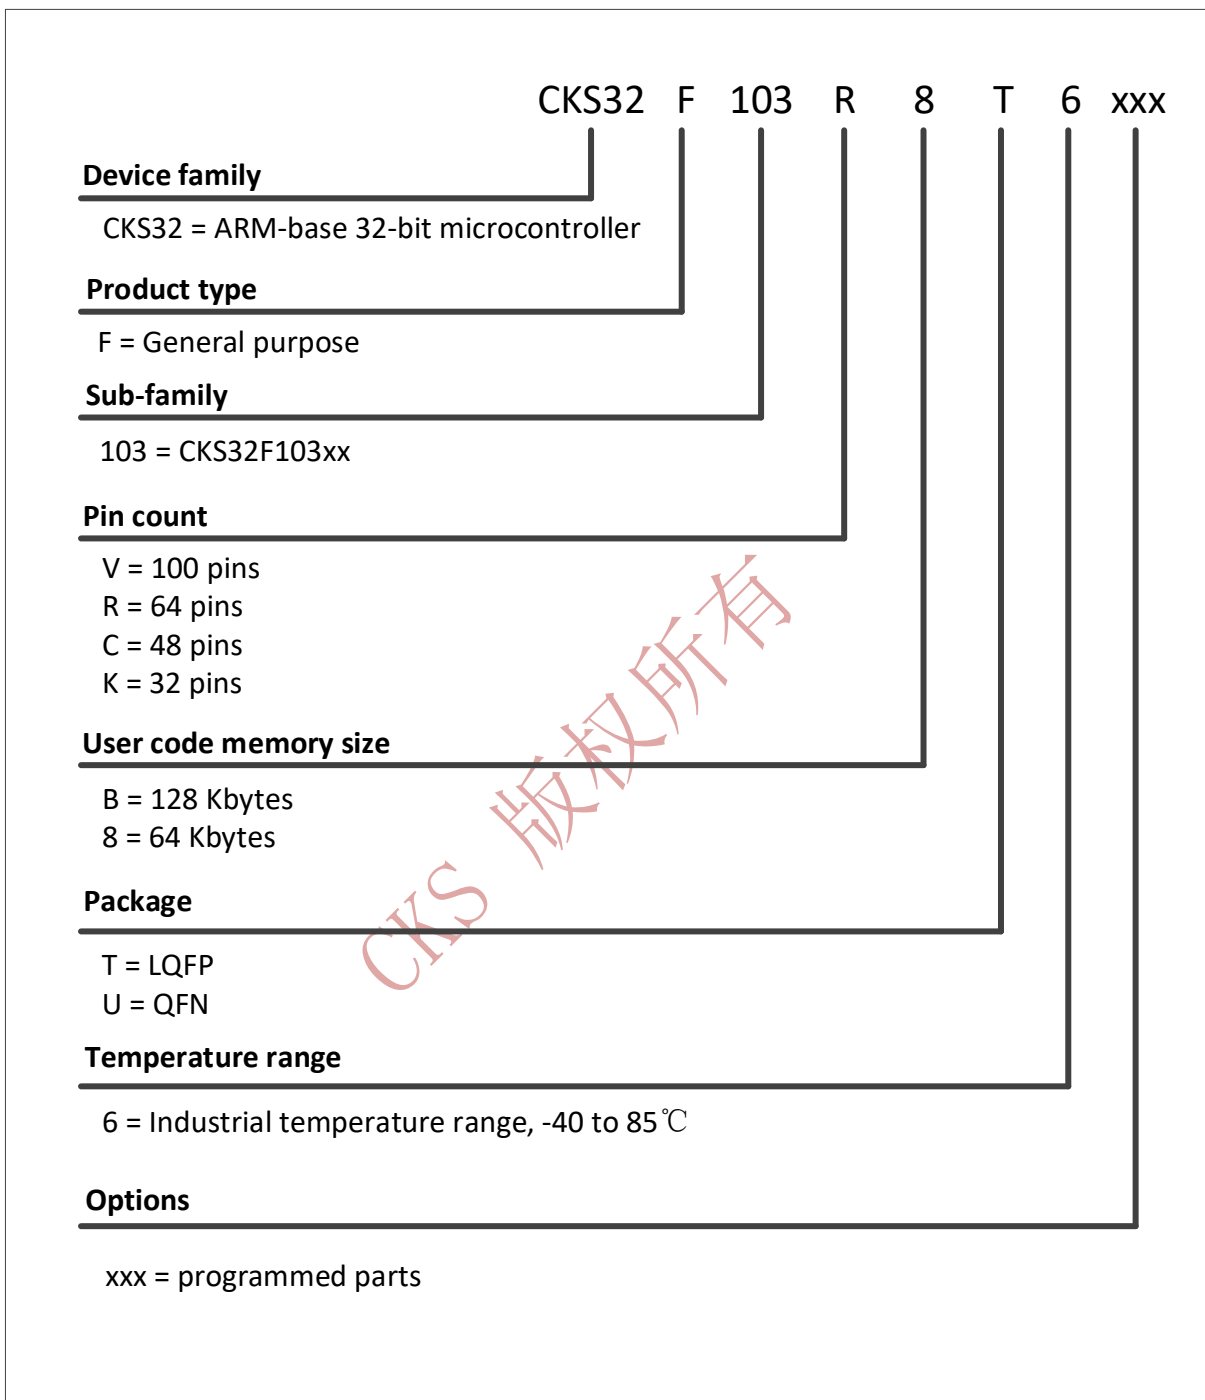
CKS32 F 103 R 8 T 6 xxx

Device family

CKS32 = ARM-base 32-bit microcontroller

Product type

F = General purpose

Sub-family

103 = CKS32F103xx

Pin count

V = 100 pins
R = 64 pins
C = 48 pins
K = 32 pins

User code memory size

B = 128 Kbytes
8 = 64 Kbytes

Package

T = LQFP
U = QFN

Temperature range

6 = Industrial temperature range, -40 to 85℃

Options

xxx = programmed parts

CKS 版权所有